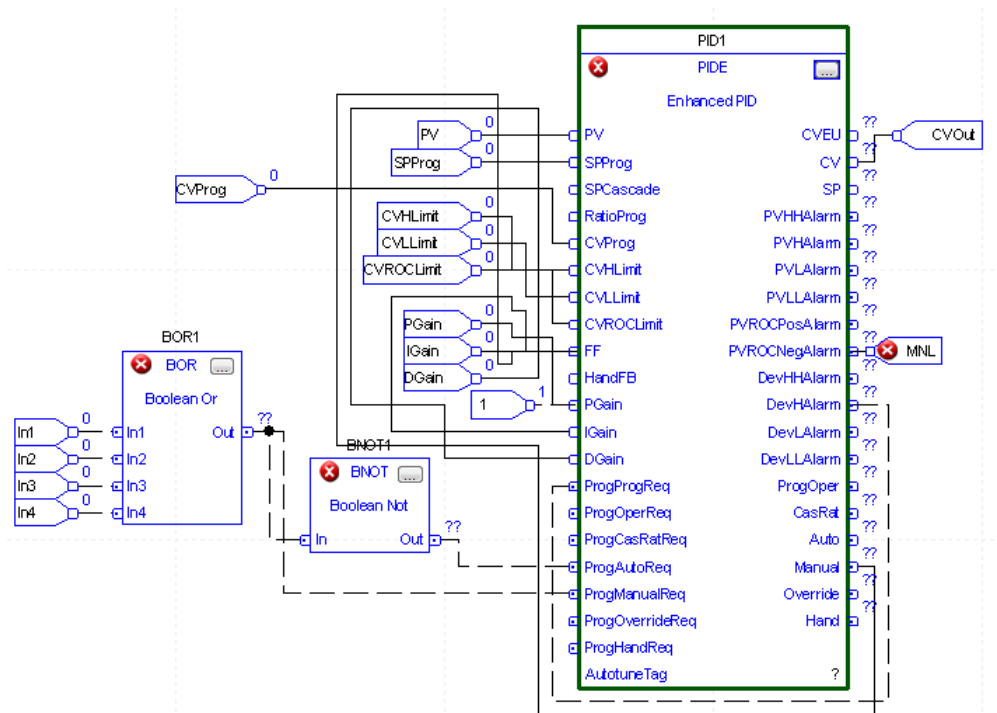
PID1
PIDE
...
Enhanced PID

PV
SPProg
SPCascade
RatioProg
CVProg
CVHLimit
CVLLimit
CVROCLimit
FF
HandFB
PGain
IGain
DGain
ProgProgReq
ProgOperReq
ProgCasRatReq
ProgAutoReq
ProgManualReq
ProgOverrideReq
ProgHandReq
AutotuneTag

CVEU
CV
SP
PVHHAlarm
PVHAlarm
PVLAlarm
PVLLAlarm
PVROCPosAlarm
PVROCNegAlarm
DevHHAlarm
DevHAlarm
DevLAlarm
DevLLAlarm
ProgOper
CasRat
Auto
Manual
Override
Hand
?

??
??
??
??
??
??
??
??
??
??
??
??
??
??
??
??
??
??
??

CVOut
MNL

PV 0
SPProg 0
CVProg 0
CVHLimit 0
CVLLimit 0
CVROCLimit 0
PGain 0
IGain 0
DGain 0
1 1

BOR1
BOR
...
Boolean Or
In1
In2
In3
In4
Out
??

In1 0
In2 0
In3 0
In4 0

BNOT1
BNOT
...
Boolean Not
In
Out
??